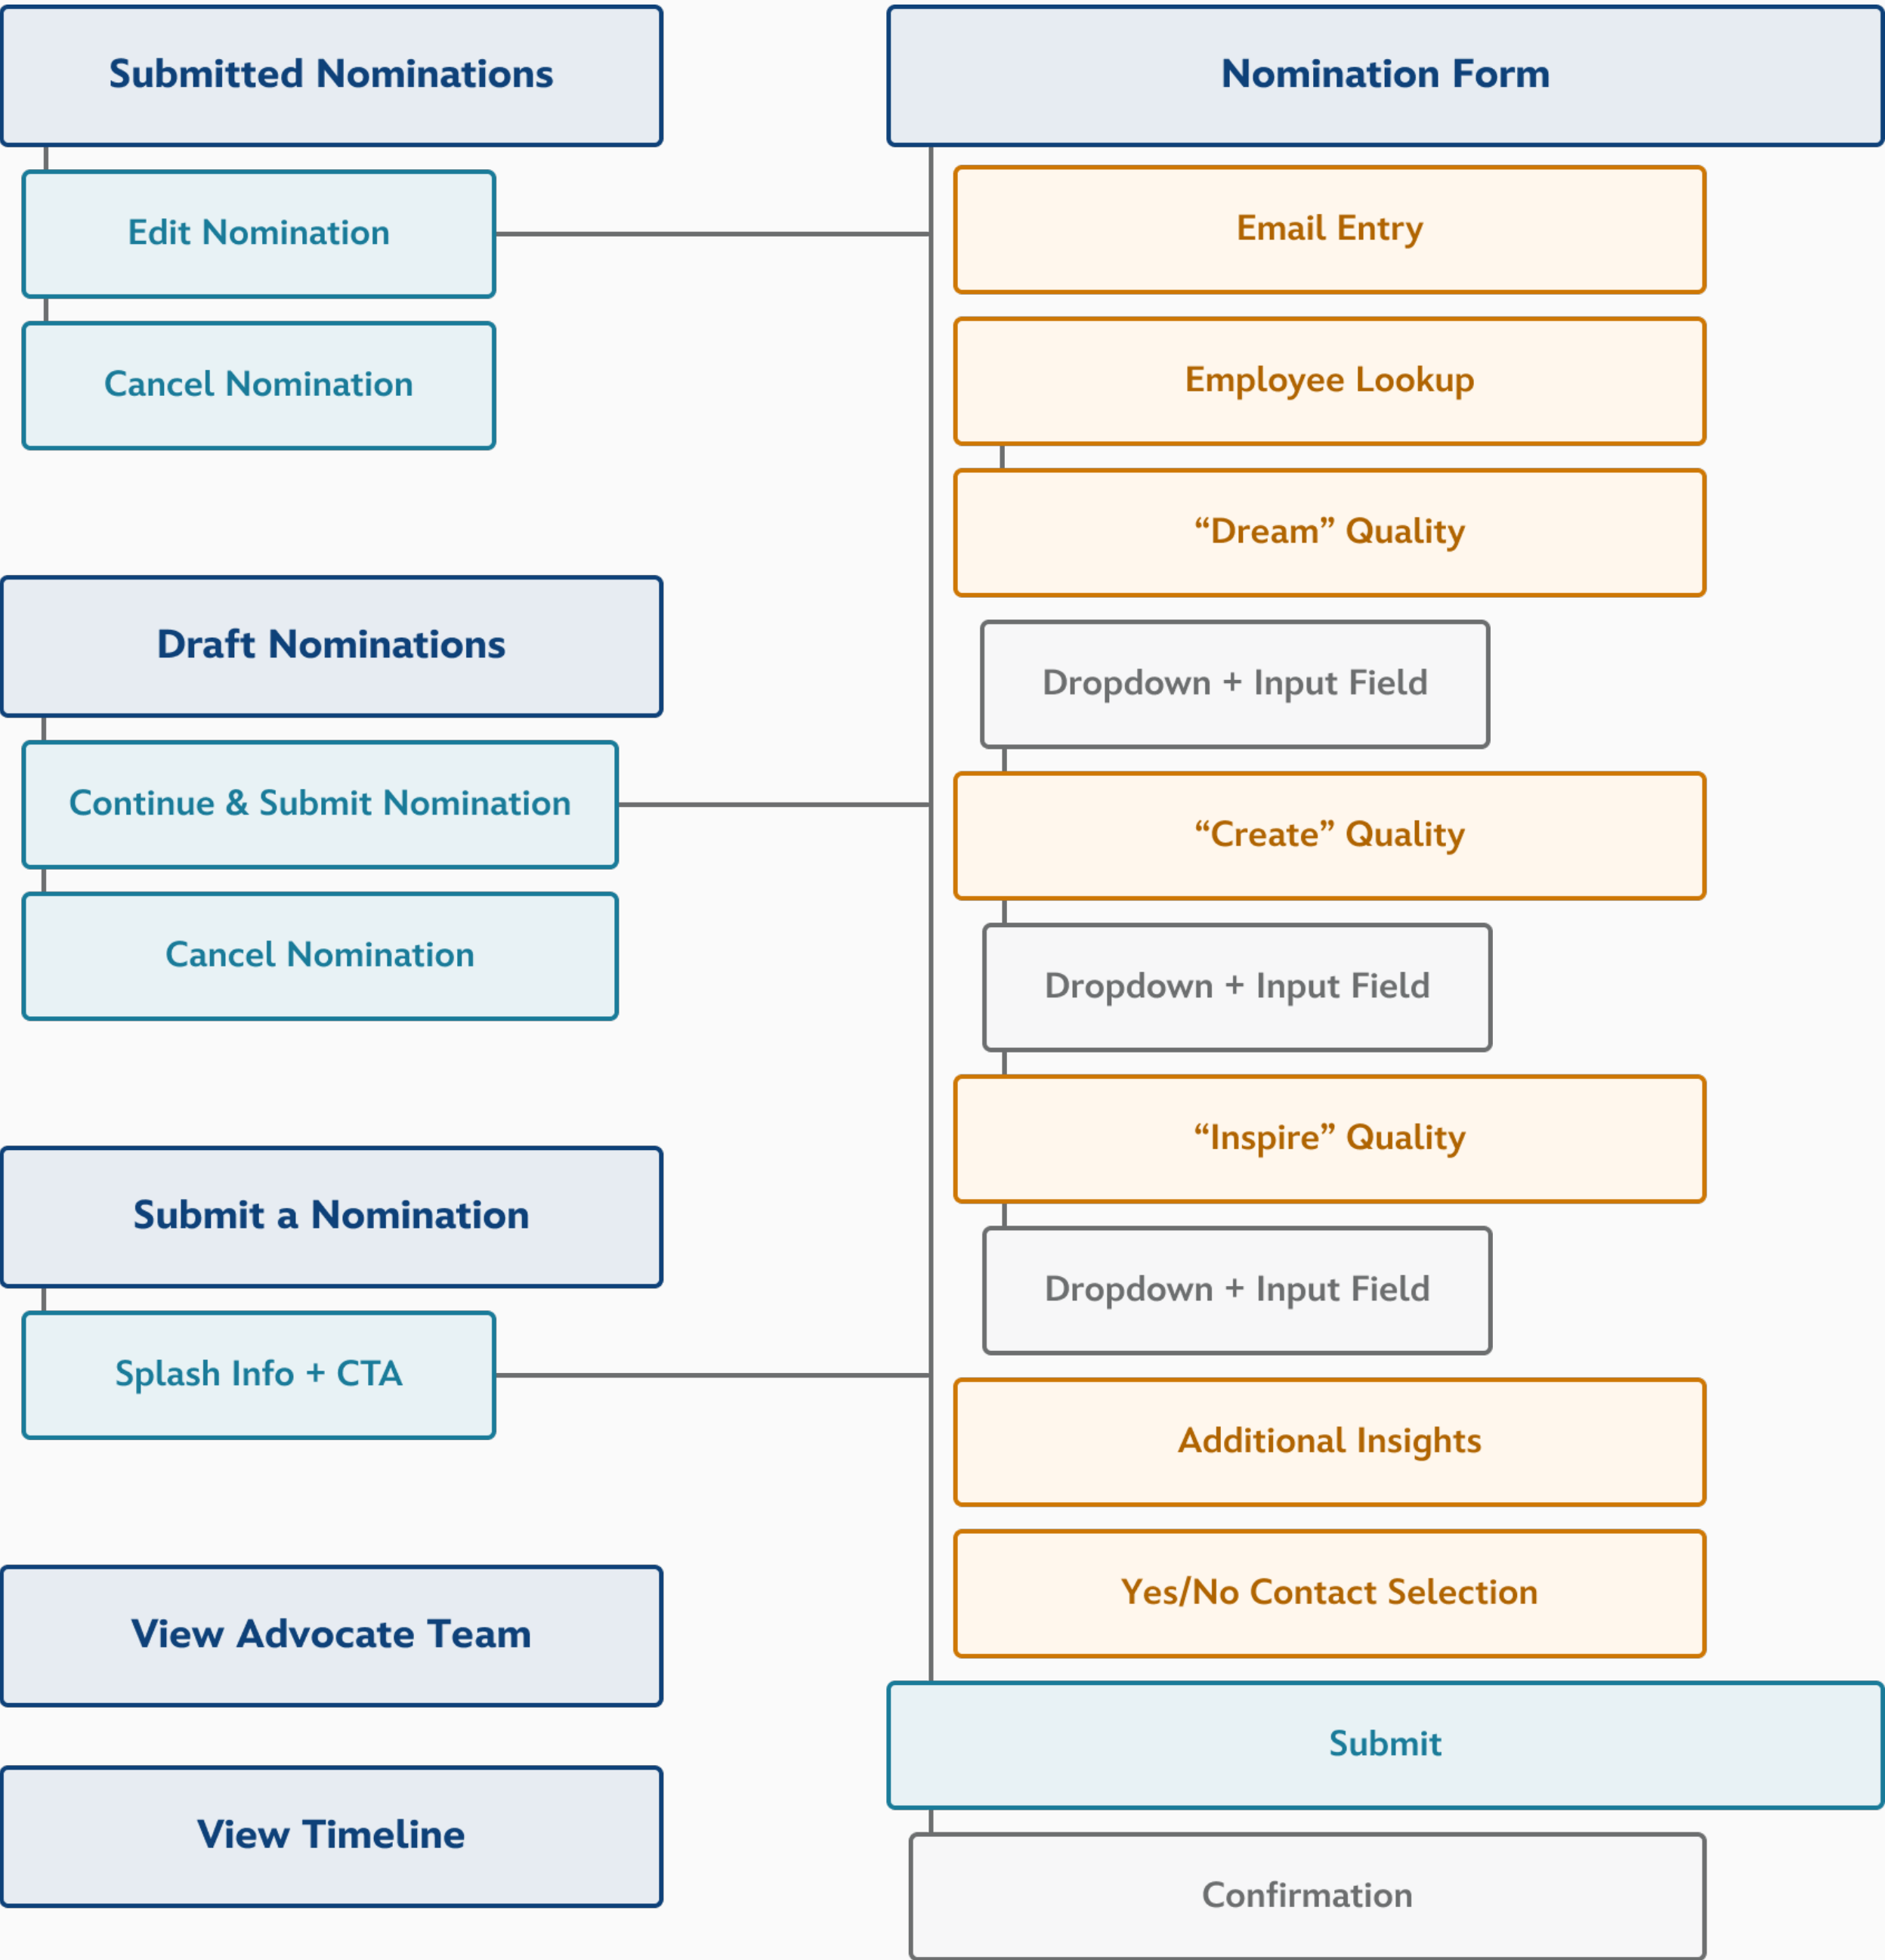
Submitted Nominations

Edit Nomination

Cancel Nomination

Draft Nominations

Continue & Submit Nomination

Cancel Nomination

Submit a Nomination

Splash Info + CTA

View Advocate Team

View Timeline

Nomination Form

Email Entry

Employee Lookup

“Dream” Quality

Dropdown + Input Field

“Create” Quality

Dropdown + Input Field

“Inspire” Quality

Dropdown + Input Field

Additional Insights

Yes/No Contact Selection

Submit

Confirmation